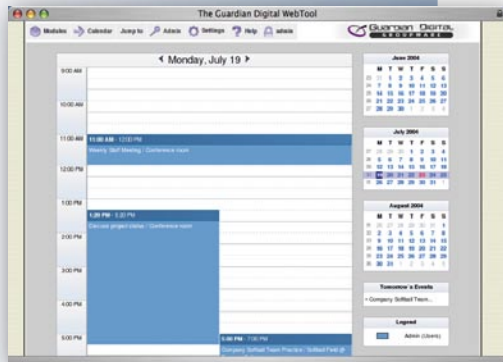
The Guardian Digital WebTool

Modules Calendar Jump to Admin Settings Help admin

Guardian Digital

◀ Monday, July 19 ▶

9:00 AM

10:00 AM

11:00 AM

11:00 AM - 12:00 PM
Weekly Staff Meeting / Conference room

12:00 PM

1:00 PM

1:30 PM - 5:30 PM
Discuss project status / Conference room

2:00 PM

3:00 PM

4:00 PM

5:00 PM

5:00 PM - 7:00 PM
Company Softball Team Practice / Softball Field @

June 2004

| | M | T | W | T | F | S | S |
|---|---|---|---|---|---|---|---|
| 22 | 31 | 1 | 2 | 3 | 4 | 5 | 6 |
| 23 | 7 | 8 | 9 | 10 | 11 | 12 | 13 |
| 24 | 14 | 15 | 16 | 17 | 18 | 19 | 20 |
| 25 | 21 | 22 | 23 | 24 | 25 | 26 | 27 |
| 26 | 28 | 29 | 30 | 1 | 2 | 3 | 4 |

July 2004

| | M | T | W | T | F | S | S |
|---|---|---|---|---|---|---|---|
| 26 | 28 | 29 | 30 | 1 | 2 | 3 | 4 |
| 27 | 5 | 6 | 7 | 8 | 9 | 10 | 11 |
| 28 | 12 | 13 | 14 | 15 | 16 | 17 | 18 |
| 29 | 19 | 20 | 21 | 22 | 23 | 24 | 25 |
| 30 | 26 | 27 | 28 | 29 | 30 | 31 | 1 |

August 2004

| | M | T | W | T | F | S | S |
|---|---|---|---|---|---|---|---|
| 30 | 26 | 27 | 28 | 29 | 30 | 31 | 1 |
| 31 | 2 | 3 | 4 | 5 | 6 | 7 | 8 |
| 32 | 9 | 10 | 11 | 12 | 13 | 14 | 15 |
| 33 | 16 | 17 | 18 | 19 | 20 | 21 | 22 |
| 34 | 23 | 24 | 25 | 26 | 27 | 28 | 29 |
| 35 | 30 | 31 | 1 | 2 | 3 | 4 | 5 |

Tomorrow's Events
• Company Softball Team...

Legend
Admin (Users)